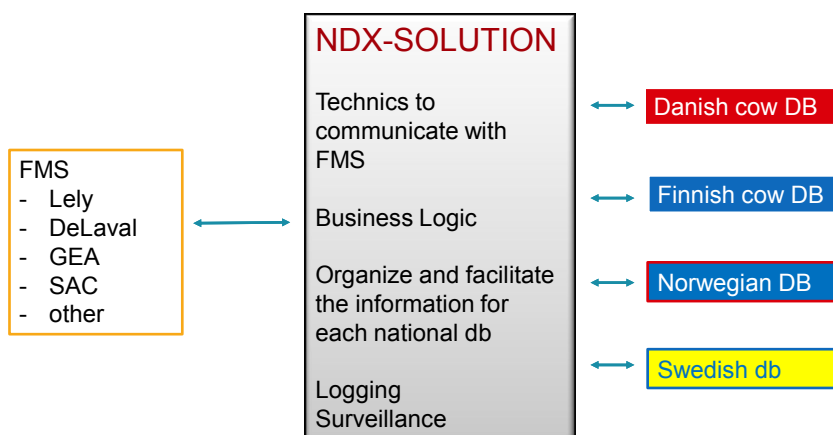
FMS
- Lely
- DeLaval
- GEA
- SAC
- other

NDX-SOLUTION

Technics to communicate with FMS

Business Logic

Organize and facilitate the information for each national db

Logging
Surveillance

Danish cow DB

Finnish cow DB

Norwegian DB

Swedish db